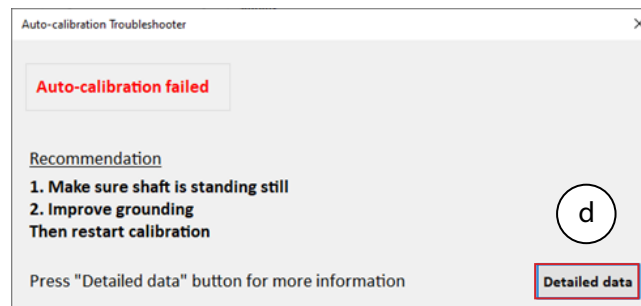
Auto-calibration Troubleshooter
×

Auto-calibration failed

Recommendation
1. Make sure shaft is standing still
2. Improve grounding
Then restart calibration

d

Press "Detailed data" button for more information

Detailed data